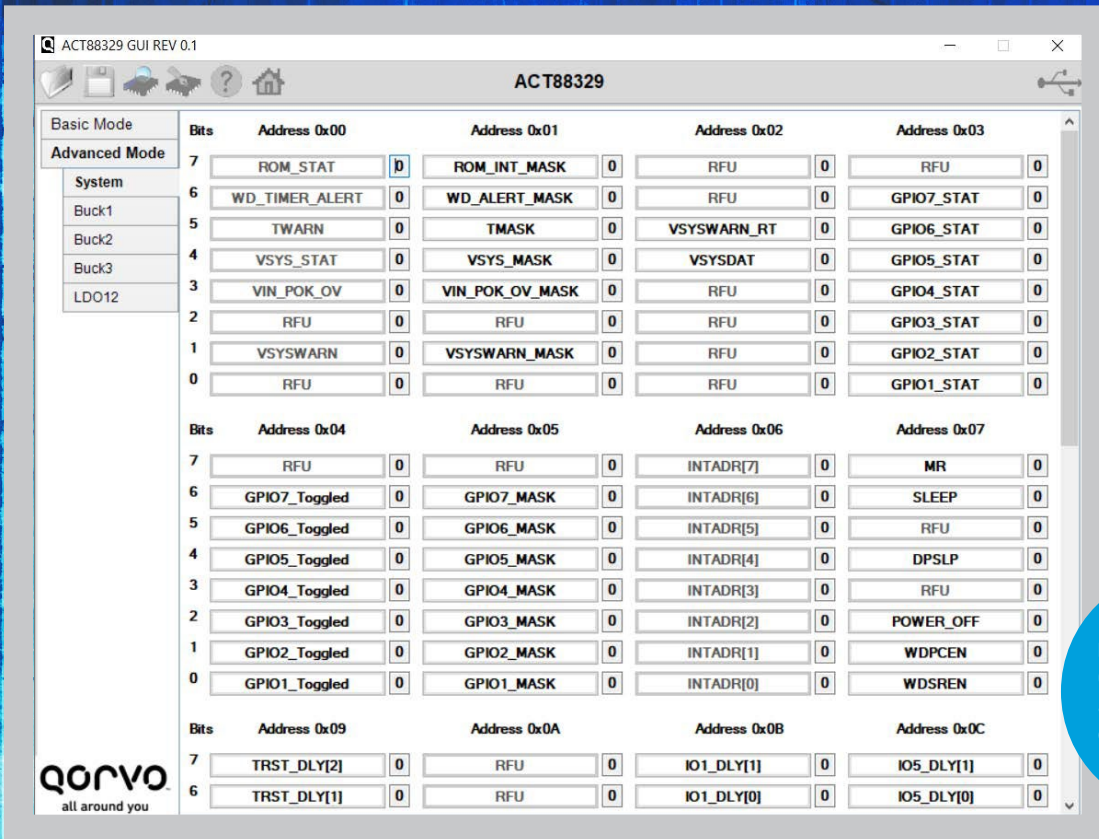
ACT88329 GUI REV 0.1

ACT88329

Basic Mode
Advanced Mode
System
Buck1
Buck2
Buck3
LDO12

| Bits | Address 0x00 | | Address 0x01 | | Address 0x02 | | Address 0x03 | |
|---|---|---|---|---|---|---|---|---|
| 7 | ROM_STAT | 0 | ROM_INT_MASK | 0 | RFU | 0 | RFU | 0 |
| 6 | WD_TIMER_ALERT | 0 | WD_ALERT_MASK | 0 | RFU | 0 | GPIO7_STAT | 0 |
| 5 | TWARN | 0 | TMASK | 0 | VSYSWARN_RT | 0 | GPIO6_STAT | 0 |
| 4 | VSYS_STAT | 0 | VSYS_MASK | 0 | VSYSDAT | 0 | GPIO5_STAT | 0 |
| 3 | VIN_POK_OV | 0 | VIN_POK_OV_MASK | 0 | RFU | 0 | GPIO4_STAT | 0 |
| 2 | RFU | 0 | RFU | 0 | RFU | 0 | GPIO3_STAT | 0 |
| 1 | VSYSWARN | 0 | VSYSWARN_MASK | 0 | RFU | 0 | GPIO2_STAT | 0 |
| 0 | RFU | 0 | RFU | 0 | RFU | 0 | GPIO1_STAT | 0 |

| Bits | Address 0x04 | | Address 0x05 | | Address 0x06 | | Address 0x07 | |
|---|---|---|---|---|---|---|---|---|
| 7 | RFU | 0 | RFU | 0 | INTADR[7] | 0 | MR | 0 |
| 6 | GPIO7_Toggled | 0 | GPIO7_MASK | 0 | INTADR[6] | 0 | SLEEP | 0 |
| 5 | GPIO6_Toggled | 0 | GPIO6_MASK | 0 | INTADR[5] | 0 | RFU | 0 |
| 4 | GPIO5_Toggled | 0 | GPIO5_MASK | 0 | INTADR[4] | 0 | DPSLP | 0 |
| 3 | GPIO4_Toggled | 0 | GPIO4_MASK | 0 | INTADR[3] | 0 | RFU | 0 |
| 2 | GPIO3_Toggled | 0 | GPIO3_MASK | 0 | INTADR[2] | 0 | POWER_OFF | 0 |
| 1 | GPIO2_Toggled | 0 | GPIO2_MASK | 0 | INTADR[1] | 0 | WDPCEN | 0 |
| 0 | GPIO1_Toggled | 0 | GPIO1_MASK | 0 | INTADR[0] | 0 | WDSREN | 0 |

| Bits | Address 0x09 | | Address 0x0A | | Address 0x0B | | Address 0x0C | |
|---|---|---|---|---|---|---|---|---|
| 7 | TRST_DLY[2] | 0 | RFU | 0 | IO1_DLY[1] | 0 | IO5_DLY[1] | 0 |
| 6 | TRST_DLY[1] | 0 | RFU | 0 | IO1_DLY[0] | 0 | IO5_DLY[0] | 0 |

qorvo
all around you